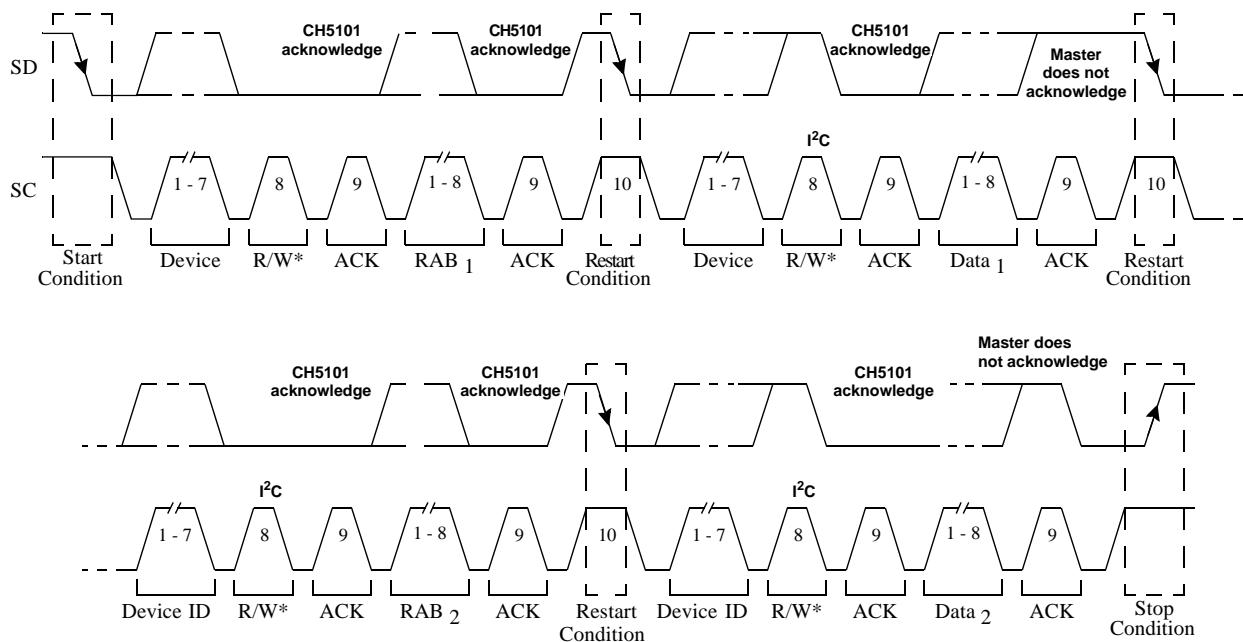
SD

CH5101 acknowledge

CH5101 acknowledge

CH5101 acknowledge

Master does not acknowledge

SC

1 - 7

8

9

1 - 8

9

10

1 - 7

$I^2C$

8

9

1 - 8

9

10

Start Condition

Device

R/W*

ACK

RAB $_1$

ACK

Restart Condition

Device

R/W*

ACK

Data $_1$

ACK

Restart Condition

CH5101 acknowledge

CH5101 acknowledge

CH5101 acknowledge

Master does not acknowledge

$I^2C$

$I^2C$

1 - 7

8

9

1 - 8

9

10

1 - 7

8

9

1 - 8

9

Device ID

R/W*

ACK

RAB $_2$

ACK

Restart Condition

Device ID

R/W*

ACK

Data $_2$

ACK

Stop Condition